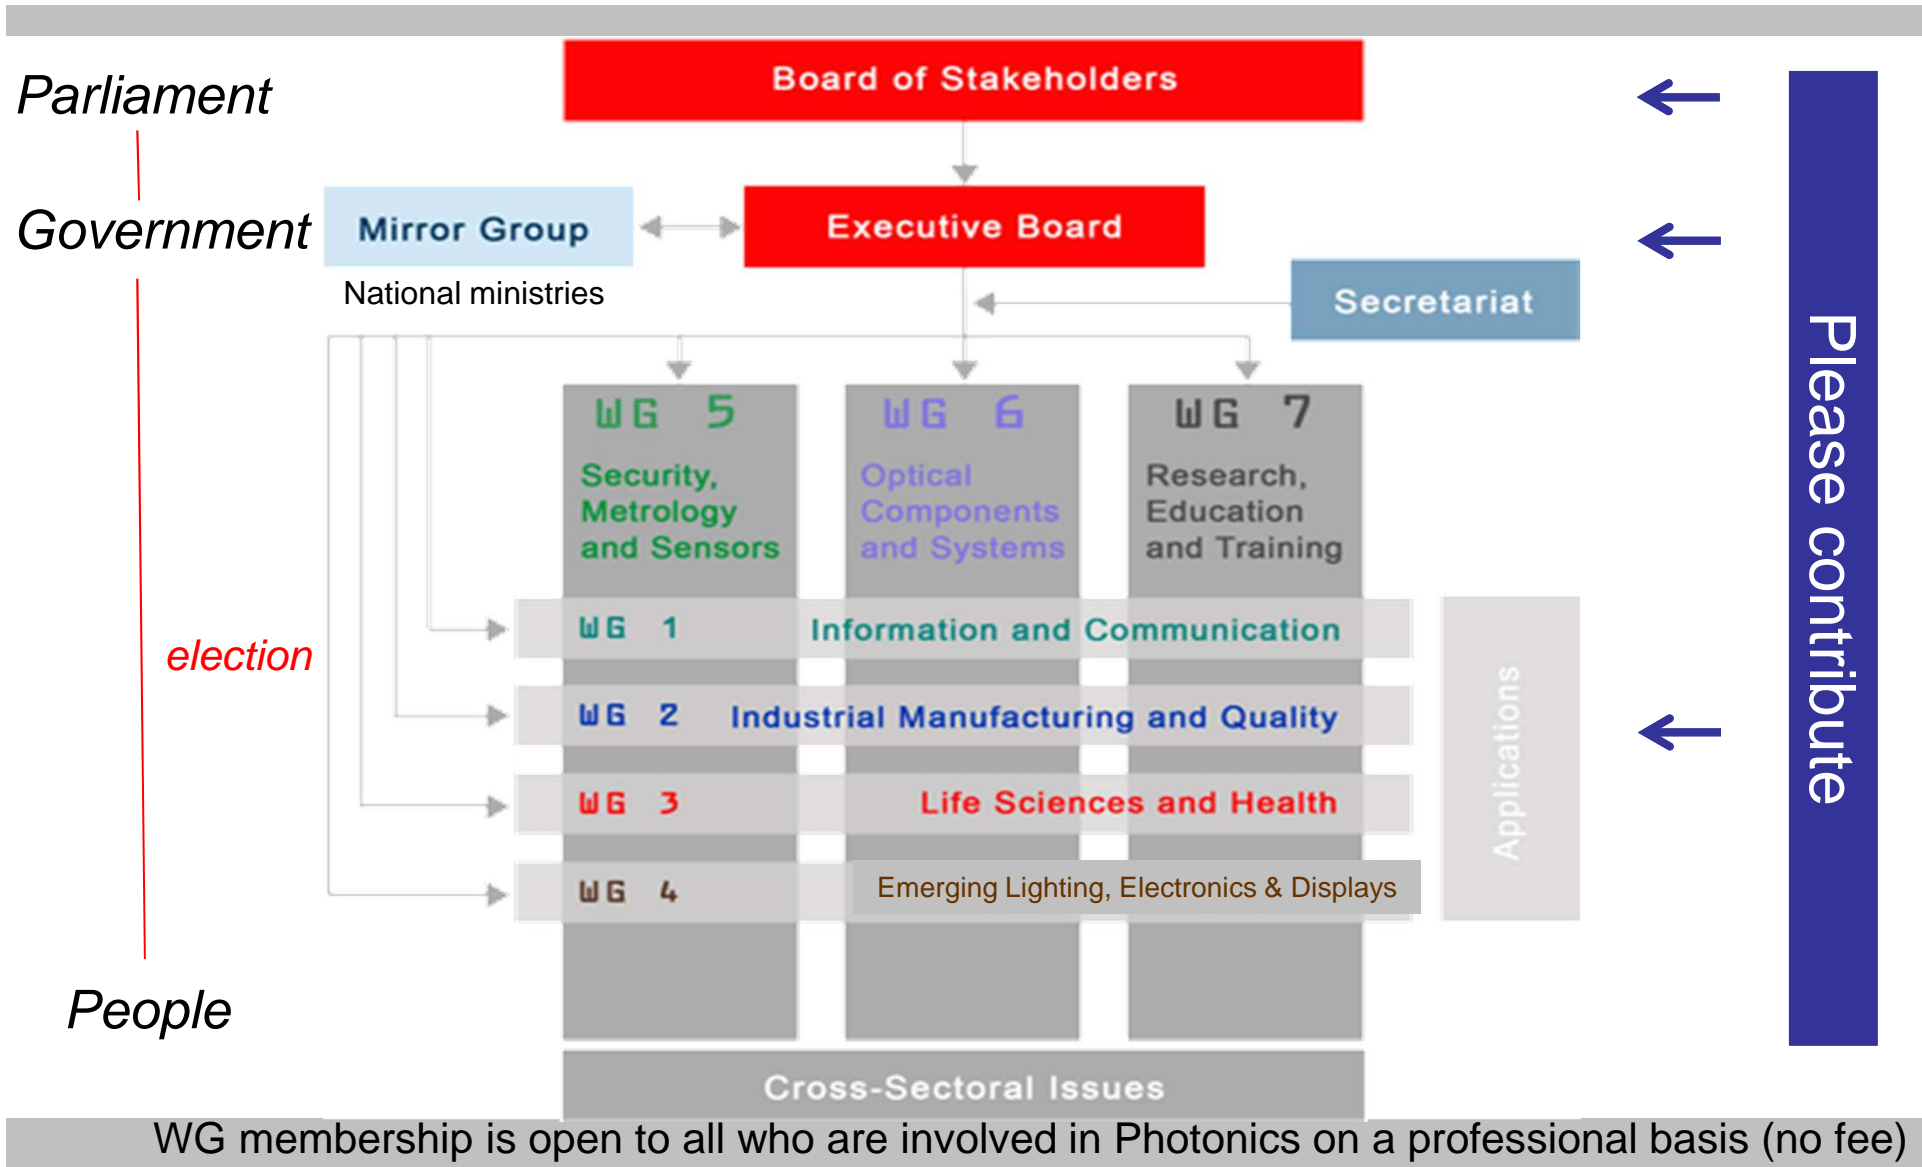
Parliament

Board of Stakeholders

Please contribute

Government

Mirror Group

Executive Board

National ministries

Secretariat

WG 5
Security, Metrology and Sensors

WG 6
Optical Components and Systems

WG 7
Research, Education and Training

election

WG 1 Information and Communication

WG 2 Industrial Manufacturing and Quality

WG 3 Life Sciences and Health

WG 4 Emerging Lighting, Electronics & Displays

Applications

People

Cross-Sectoral Issues

WG membership is open to all who are involved in Photonics on a professional basis (no fee)